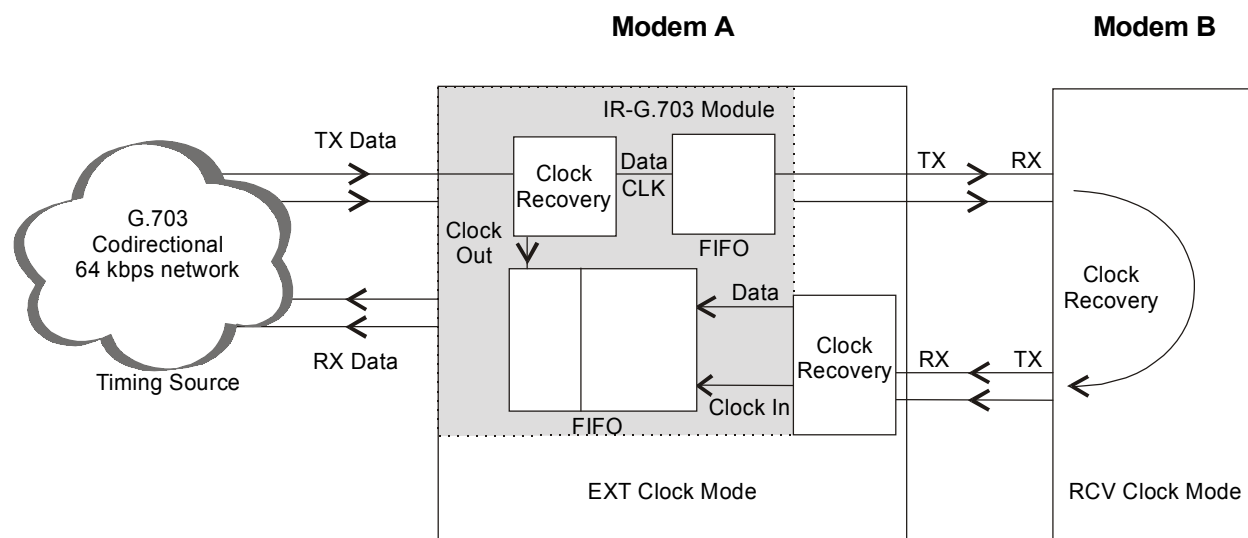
Modem A

Modem B

IR-G.703 Module

TX Data

G.703
Codirectional
64 kbps network

Timing Source

RX Data

Clock
Recovery

Data
CLK

FIFO

Clock
Out

Data

Clock In

FIFO

Clock
Recovery

TX

RX

RX

TX

Clock
Recovery

EXT Clock Mode

RCV Clock Mode